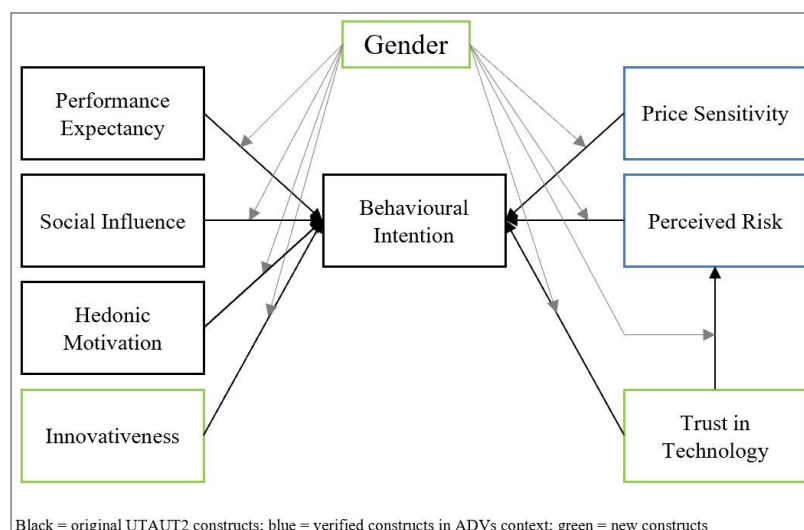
Gender

Performance Expectancy

Social Influence

Hedonic Motivation

Innovativeness

Behavioural Intention

Price Sensitivity

Perceived Risk

Trust in Technology

Black = original UTAUT2 constructs; blue = verified constructs in ADVs context; green = new constructs